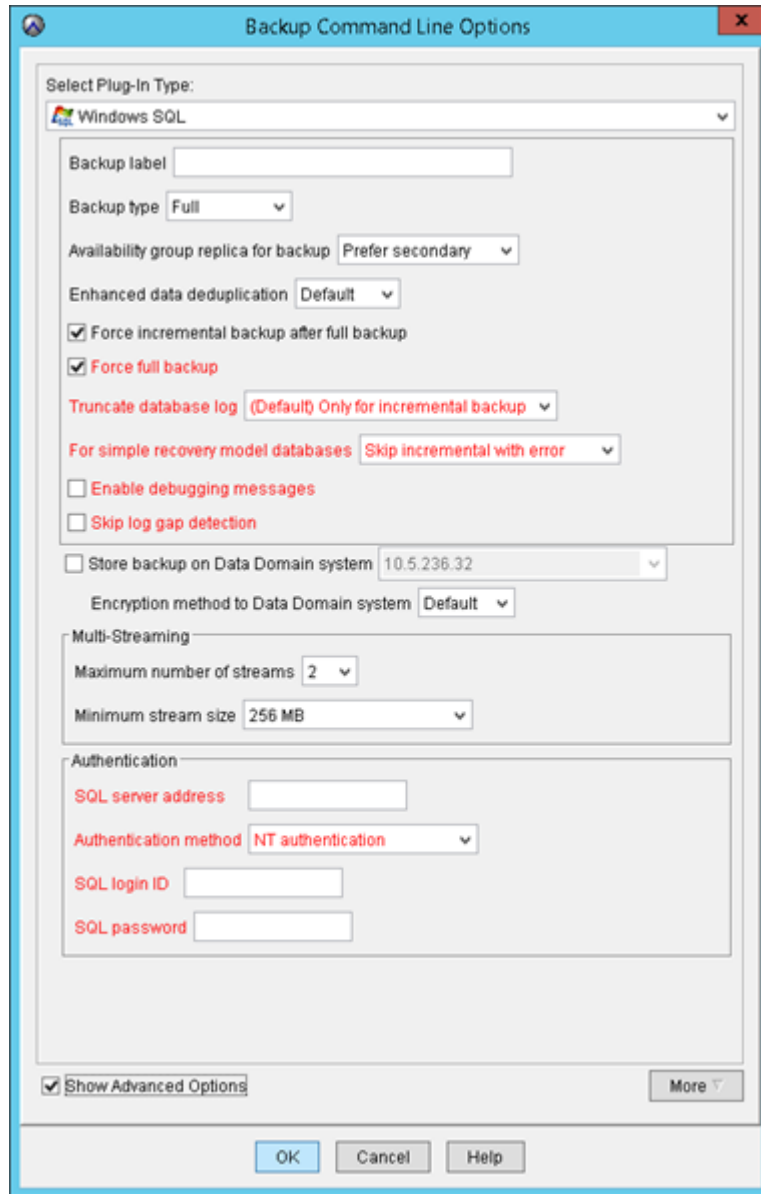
Backup Command Line Options

Select Plug-In Type:

Windows SQL

Backup label

Backup type Full

Availability group replica for backup Prefer secondary

Enhanced data deduplication Default

Force incremental backup after full backup

Force full backup

Truncate database log (Default) Only for incremental backup

For simple recovery model databases Skip incremental with error

Enable debugging messages

Skip log gap detection

Store backup on Data Domain system 10.5.236.32

Encryption method to Data Domain system Default

Multi-Streaming

Maximum number of streams 2

Minimum stream size 256 MB

Authentication

SQL server address

Authentication method NT authentication

SQL login ID

SQL password

Show Advanced Options

More

OK Cancel Help